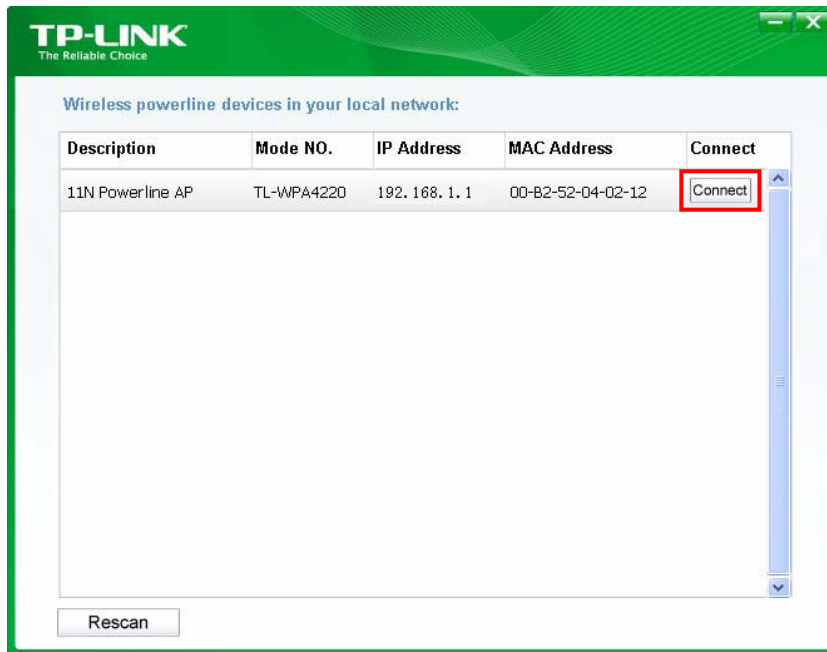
TP-LINK
The Reliable Choice

Wireless powerline devices in your local network:

| Description | Mode NO. | IP Address | MAC Address | Connect |
|---|---|---|---|---|
| 11N Powerline AP | TL-WPA4220 | 192.168.1.1 | 00-B2-52-04-02-12 | Connect |

Rescan